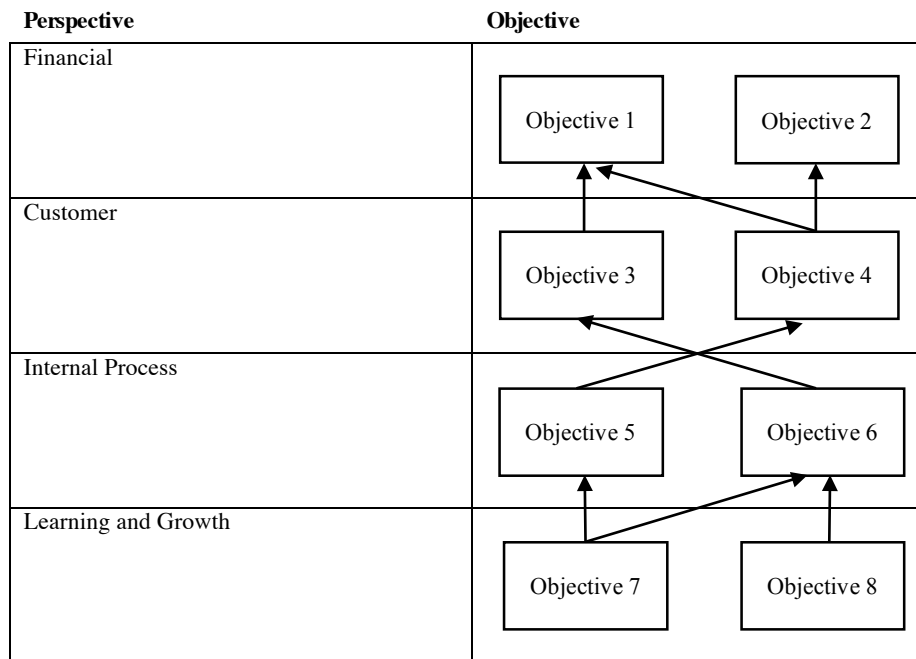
| Perspective | Objective |
|---|---|
| Financial | Objective 1 Objective 2 |
| Customer | Objective 3 Objective 4 |
| Internal Process | Objective 5 Objective 6 |
| Learning and Growth | Objective 7 Objective 8 |